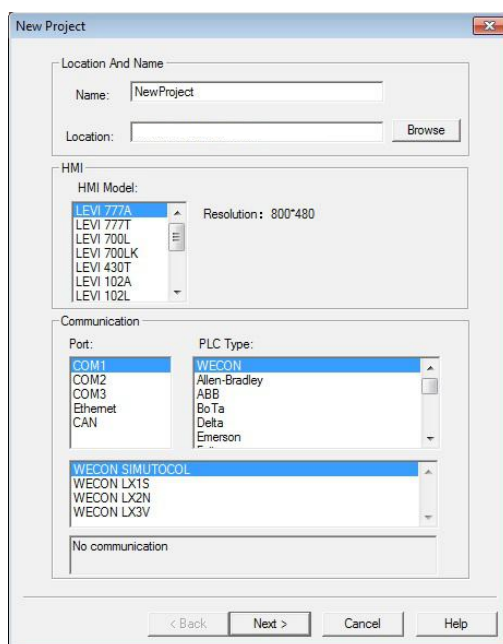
New Project

Location And Name

Name: NewProject

Location:

Browse

HMI

HMI Model:

LEVI 777A
LEVI 777T
LEVI 700L
LEVI 700LK
LEVI 430T
LEVI 102A
LEVI 102L

Resolution: 800*480

Communication

Port:

COM1
COM2
COM3
Ethernet
CAN

PLC Type:

WECON
Allen-Bradley
ABB
BoTa
Delta
Emerson

WECON SIMUTOCOL
WECON LX1S
WECON LX2N
WECON LX3V

No communication

< Back

Next >

Cancel

Help